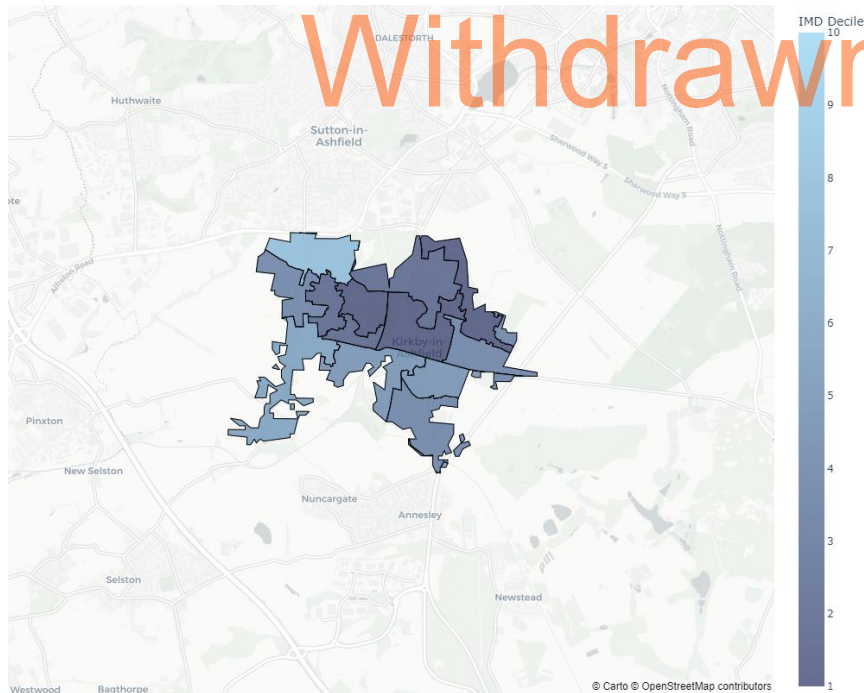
Withdrawn

IMD Decile
10
9
8
7
6
5
4
3
2
1

DALESTORTH
Huthwaite
Sutton-in-Ashfield
Sherwood Way S
Sherwood Way S
Nottingham Road
Nottingham Road
ote
Alfreton Road
Kirkby-in-Ashfield
Pinxton
New Selston
Nuncargate
Annesley
Selston
Newstead
Westwood
Bagthorpe
© Carto © OpenStreetMap contributors